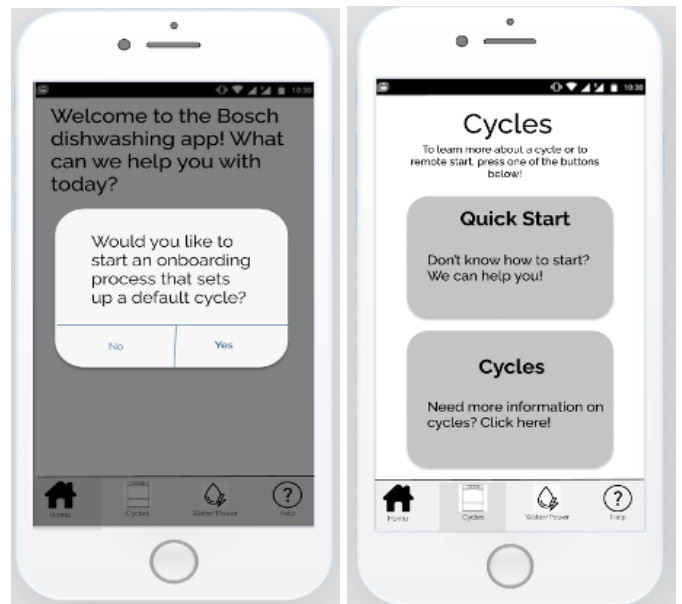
10:30

Welcome to the Bosch dishwashing app! What can we help you with today?

Would you like to start an onboarding process that sets up a default cycle?

No

Yes

Home

Cycles

Water/Power

Help

10:30

Cycles

To learn more about a cycle or to remote start, press one of the buttons below!

Quick Start

Don't know how to start? We can help you!

Cycles

Need more information on cycles? Click here!

Home

Cycles

Water/Power

Help